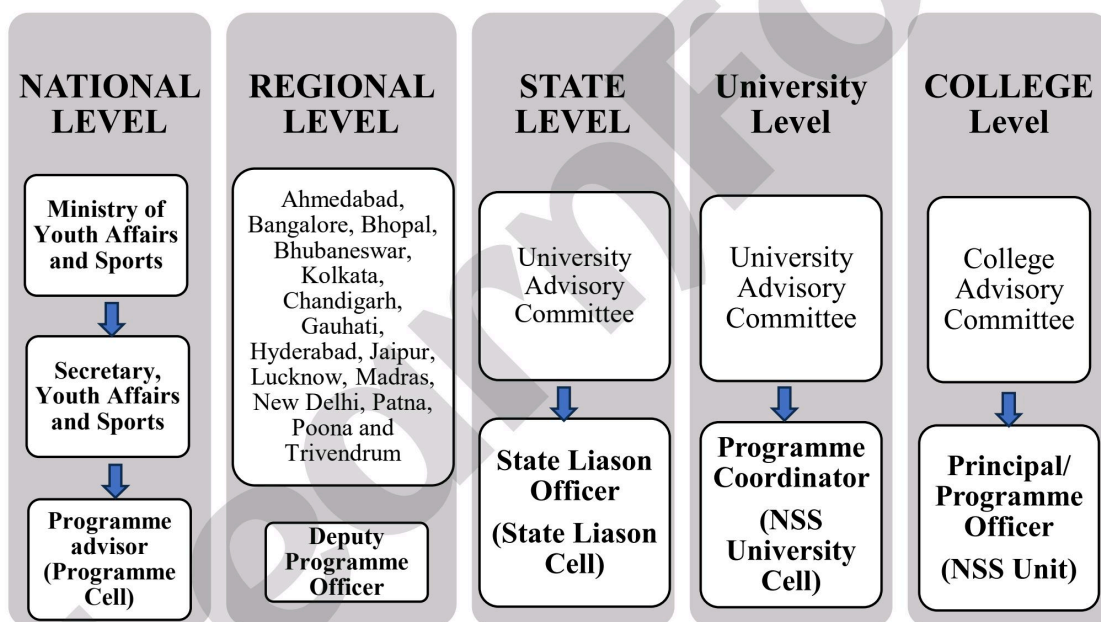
NATIONAL LEVEL

Ministry of Youth Affairs and Sports

Secretary, Youth Affairs and Sports

Programme advisor (Programme Cell)

REGIONAL LEVEL

Ahmedabad, Bangalore, Bhopal, Bhubaneswar, Kolkata, Chandigarh, Gauhati, Hyderabad, Jaipur, Lucknow, Madras, New Delhi, Patna, Poona and Trivendrum

Deputy Programme Officer

STATE LEVEL

University Advisory Committee

State Liason Officer (State Liason Cell)

University Level

University Advisory Committee

Programme Coordinator (NSS University Cell)

COLLEGE Level

College Advisory Committee

Principal/ Programme Officer (NSS Unit)